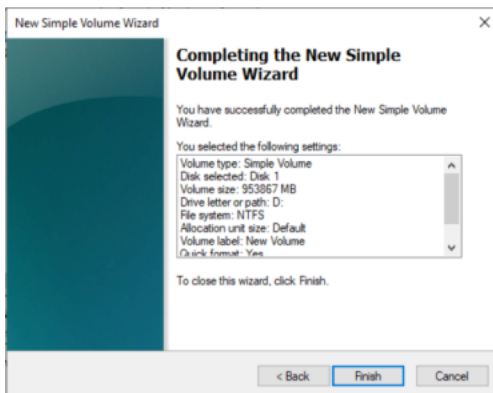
New Simple Volume Wizard

×

Completing the New Simple Volume Wizard

You have successfully completed the New Simple Volume Wizard.

You selected the following settings:

Volume type: Simple Volume
Disk selected: Disk 1
Volume size: 953867 MB
Drive letter or path: D:
File system: NTFS
Allocation unit size: Default
Volume label: New Volume
Quick format: Yes

To close this wizard, click Finish.

< Back

Finish

Cancel